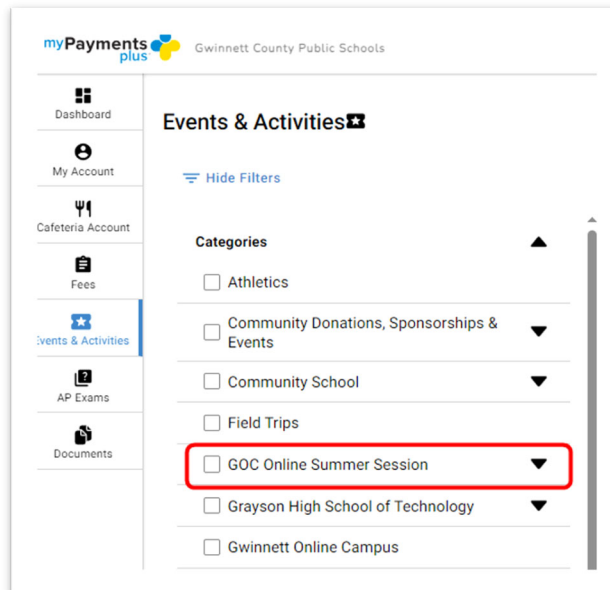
myPayments plus

Gwinnett County Public Schools

Dashboard

My Account

Cafeteria Account

Fees

Events & Activities

AP Exams

Documents

Events & Activities

Hide Filters

Categories

Athletics

Community Donations, Sponsorships & Events

Community School

Field Trips

GOC Online Summer Session

Grayson High School of Technology

Gwinnett Online Campus